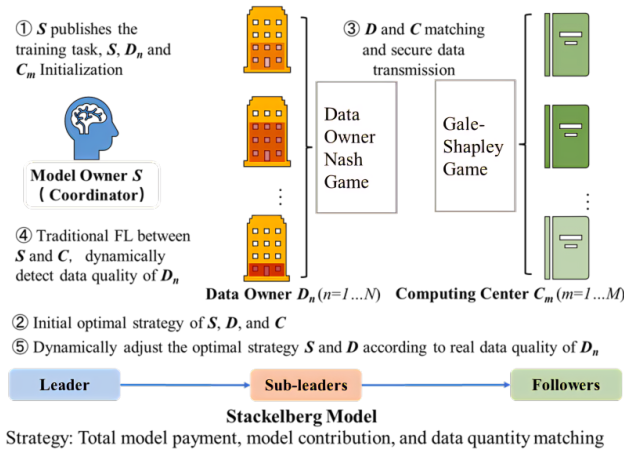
① $S$ publishes the training task, $S$, $D_n$ and $C_m$ Initialization

Model Owner $S$ （Coordinator）

④ Traditional FL between $S$ and $C$, dynamically detect data quality of $D_n$

③ $D$ and $C$ matching and secure data transmission

Data Owner Nash Game

Gale-Shapley Game

Data Owner $D_n$ ($n$=1…$N$)

Computing Center $C_m$ ($m$=1…$M$)

② Initial optimal strategy of $S$, $D$, and $C$

⑤ Dynamically adjust the optimal strategy $S$ and $D$ according to real data quality of $D_n$

Leader

Sub-leaders

Followers

Stackelberg Model

Strategy: Total model payment, model contribution, and data quantity matching